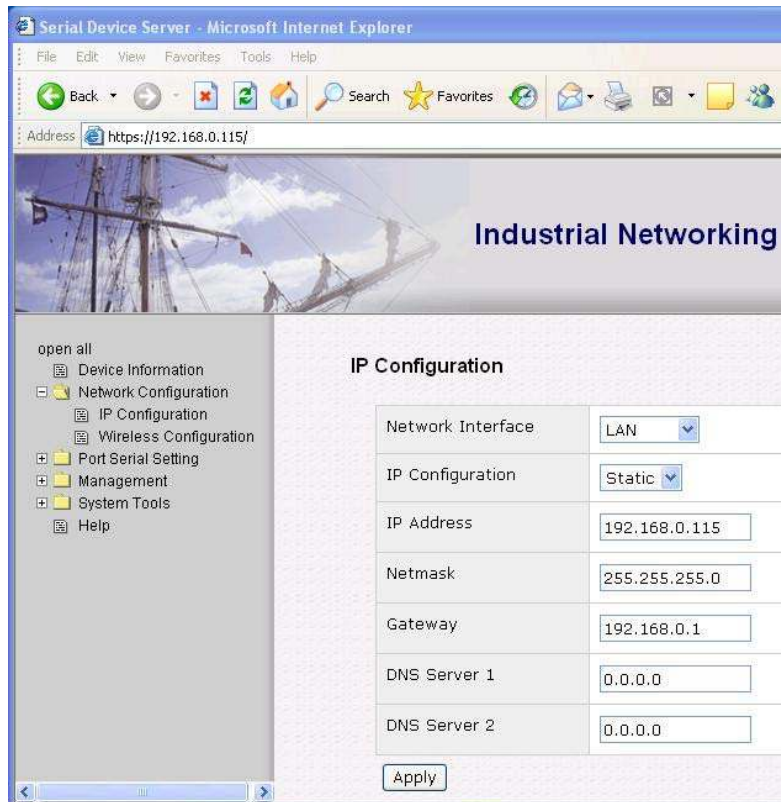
Serial Device Server - Microsoft Internet Explorer

File Edit View Favorites Tools Help

Back Search Favorites

Address https://192.168.0.115/

Industrial Networking

open all
Device Information
Network Configuration
IP Configuration
Wireless Configuration
Port Serial Setting
Management
System Tools
Help

IP Configuration

| Network Interface | LAN |
|---|---|
| IP Configuration | Static |
| IP Address | 192.168.0.115 |
| Netmask | 255.255.255.0 |
| Gateway | 192.168.0.1 |
| DNS Server 1 | 0.0.0.0 |
| DNS Server 2 | 0.0.0.0 |

Apply